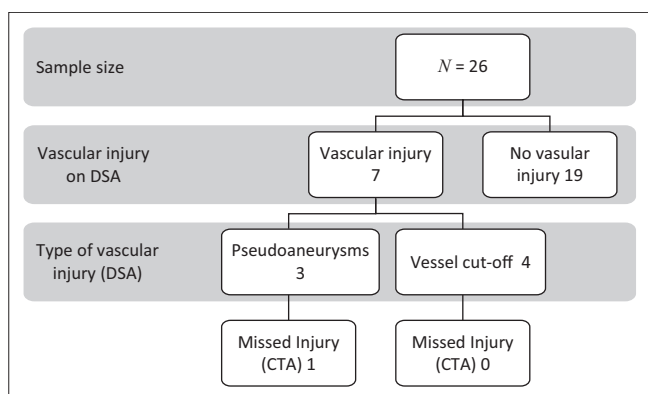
Sample size

$N$ = 26

Vascular injury on DSA

Vascular injury 7

No vasular injury 19

Type of vascular injury (DSA)

Pseudoaneurysms 3

Vessel cut-off 4

Missed Injury (CTA) 1

Missed Injury (CTA) 0